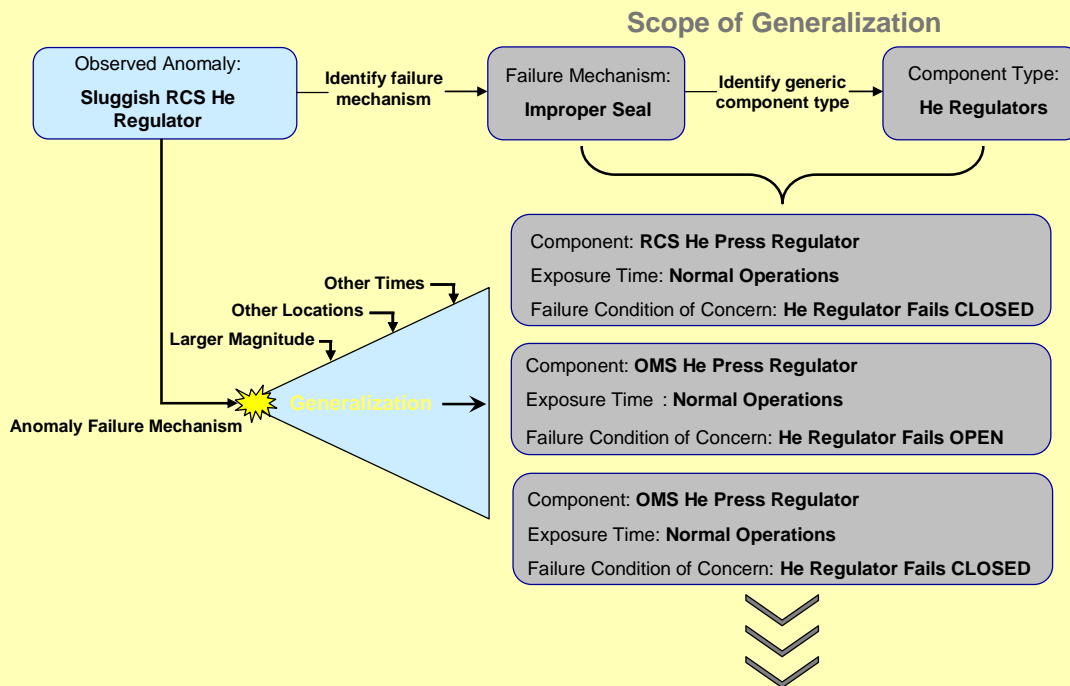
Scope of Generalization

Observed Anomaly:

Sluggish RCS He Regulator

Identify failure mechanism

Failure Mechanism:

Improper Seal

Identify generic component type

Component Type:

He Regulators

Component: RCS He Press Regulator

Exposure Time: Normal Operations

Failure Condition of Concern: He Regulator Fails CLOSED

Other Times

Other Locations

Larger Magnitude

Generalization

Anomaly Failure Mechanism

Component: OMS He Press Regulator

Exposure Time : Normal Operations

Failure Condition of Concern: He Regulator Fails OPEN

Component: OMS He Press Regulator

Exposure Time: Normal Operations

Failure Condition of Concern: He Regulator Fails CLOSED